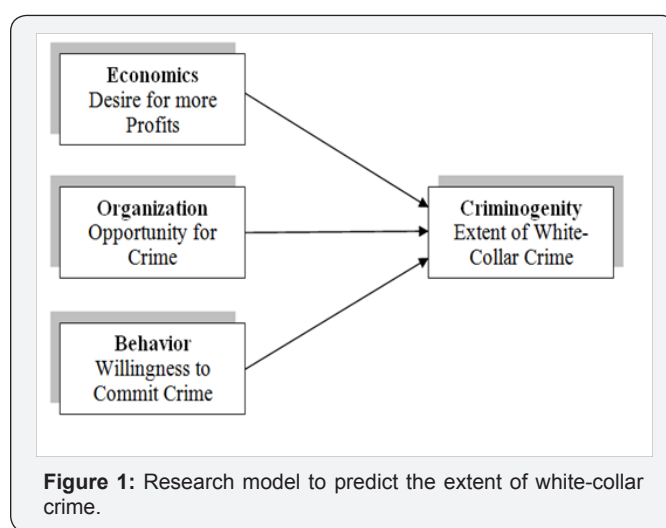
Economics
Desire for more Profits

Organization
Opportunity for Crime

Behavior
Willingness to Commit Crime

Criminogenity
Extent of White-Collar Crime

**Figure 1:** Research model to predict the extent of white-collar crime.